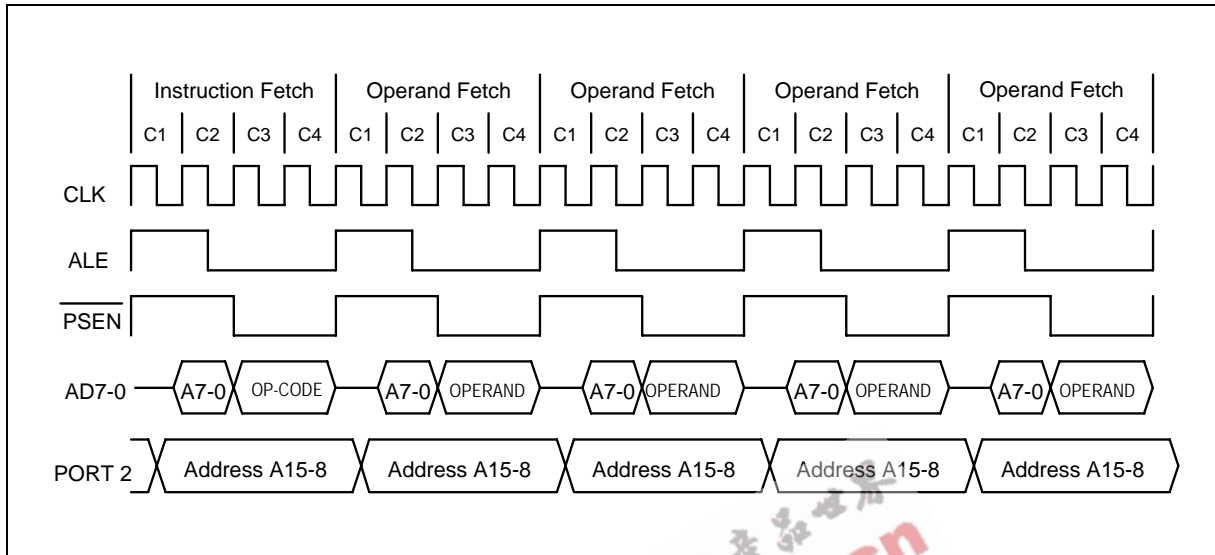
Instruction Fetch | Operand Fetch | Operand Fetch | Operand Fetch | Operand Fetch

C1 C2 C3 C4 C1 C2 C3 C4 C1 C2 C3 C4 C1 C2 C3 C4 C1 C2 C3 C4

CLK

ALE

$\overline{PSEN}$

AD7-0 A7-0 OP-CODE A7-0 OPERAND A7-0 OPERAND A7-0 OPERAND A7-0 OPERAND

PORT 2 Address A15-8 Address A15-8 Address A15-8 Address A15-8 Address A15-8

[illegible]